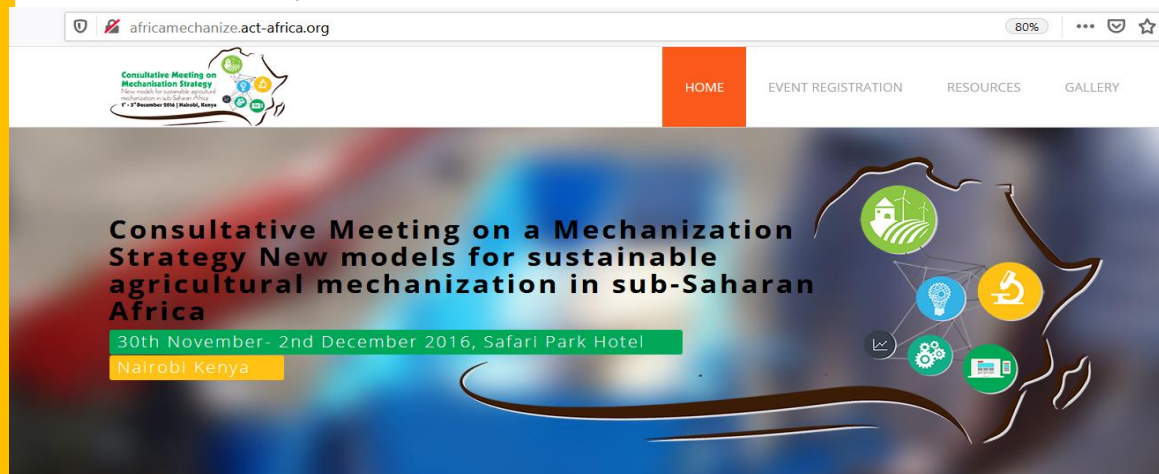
africamechanize.act-africa.org

80%

Consultative Meeting on Mechanisation Strategy
New models for sustainable agricultural mechanization in sub-Saharan Africa
$1^{st}$ - $3^{rd}$ December 2016 | Nairobi, Kenya

HOME

EVENT REGISTRATION

RESOURCES

GALLERY

Consultative Meeting on a Mechanization Strategy New models for sustainable agricultural mechanization in sub-Saharan Africa

30th November- 2nd December 2016, Safari Park Hotel

Nairobi Kenya